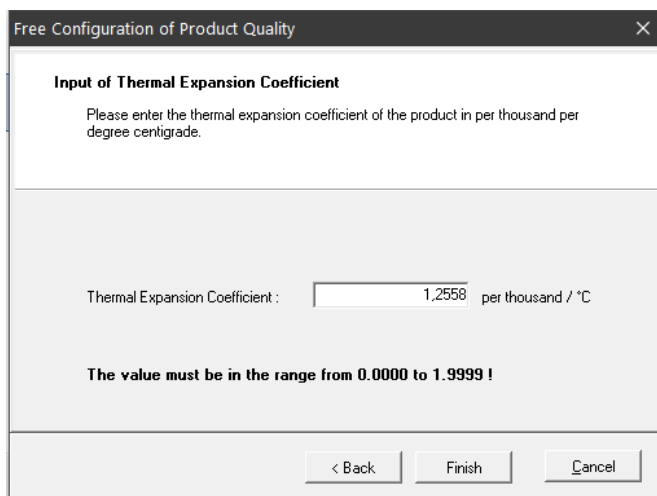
Free Configuration of Product Quality ×

Input of Thermal Expansion Coefficient

Please enter the thermal expansion coefficient of the product in per thousand per degree centigrade.

Thermal Expansion Coefficient : 1,2558 per thousand / °C

The value must be in the range from 0.0000 to 1.9999 !

< Back Finish Cancel